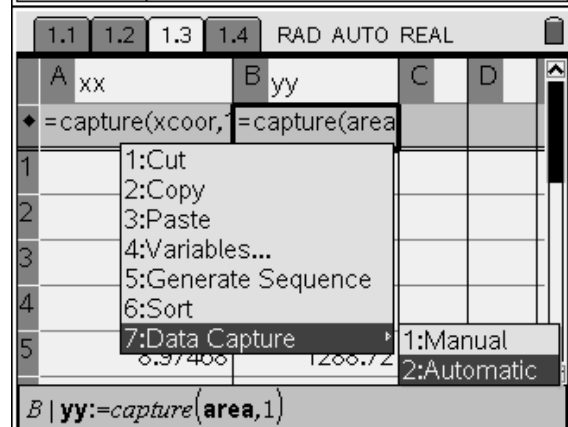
1.1 1.2 1.3 1.4 RAD AUTO REAL

| A xx | B yy | C | D |
|---|---|---|---|
| ◆ =capture(xcoor,1 | =capture(area | | |
| 1 | | | |
| 2 | | | |
| 3 | | | |
| 4 | | | |
| 5 8.97468 | 1288.72 | | |

1:Cut
2:Copy
3:Paste
4:Variables...
5:Generate Sequence
6:Sort
7:Data Capture

1:Manual
2:Automatic

B | **yy**:=*capture*(**area**,1)